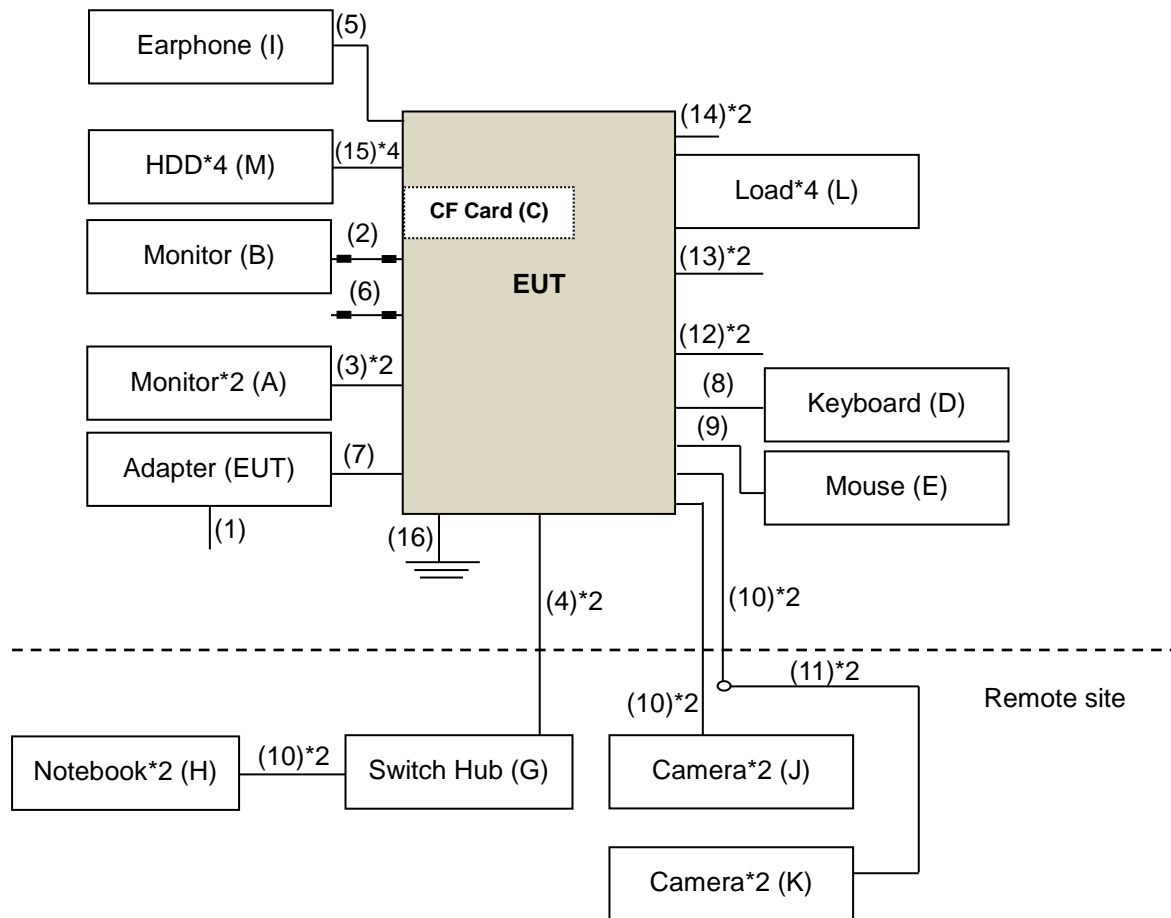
Earphone (I)
(5)
(14)*2
HDD*4 (M)
(15)*4
Load*4 (L)
CF Card (C)
Monitor (B)
(2)
(13)*2
EUT
(6)
(12)*2
Monitor*2 (A)
(3)*2
(8)
Keyboard (D)
(9)
Adapter (EUT)
(7)
Mouse (E)
(1)
(16)
(4)*2
(10)*2
(11)*2
Remote site
(10)*2
Notebook*2 (H)
(10)*2
Switch Hub (G)
Camera*2 (J)
Camera*2 (K)